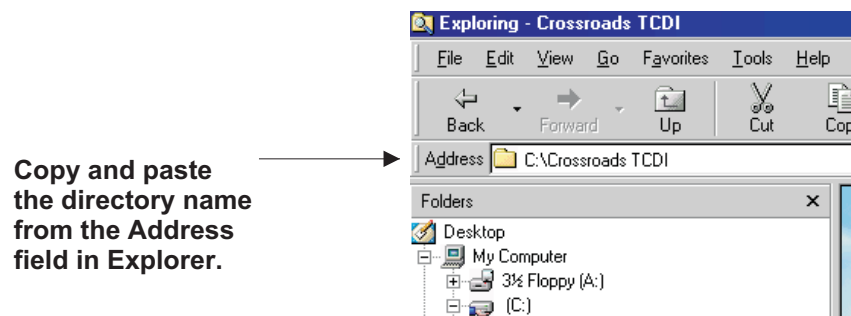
Exploring - Crossroads TCDI

File Edit View Go Favorites Tools Help

Back Forward Up Cut Cop

Copy and paste the directory name from the Address field in Explorer.

Address C:\Crossroads TCDI

Folders ×

Desktop

My Computer

3½ Floppy (A:)

(C:)